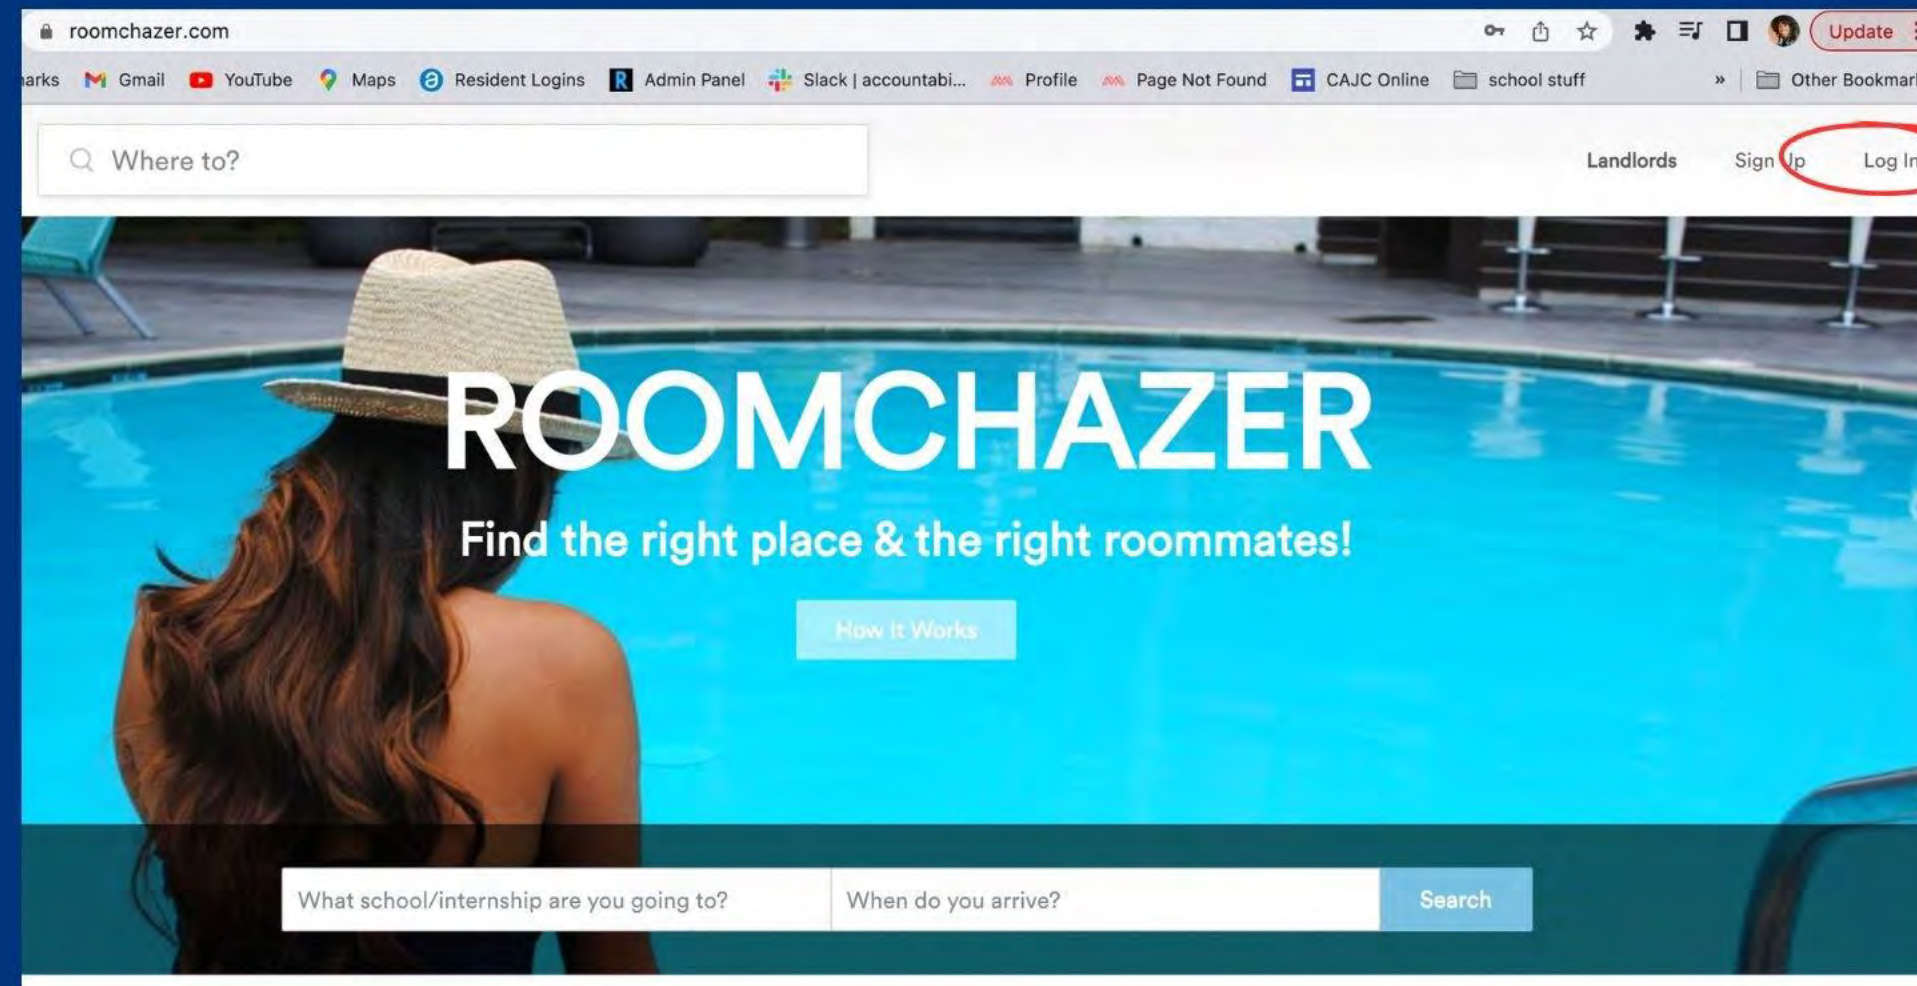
roomchazer.com

Update

arks Gmail YouTube Maps Resident Logins Admin Panel Slack | accountabi... Profile Page Not Found CAJC Online school stuff » Other Bookmar

Where to?

Landlords Sign Up Log In

ROOMCHAZER

Find the right place & the right roommates!

How It Works

What school/internship are you going to?

When do you arrive?

Search